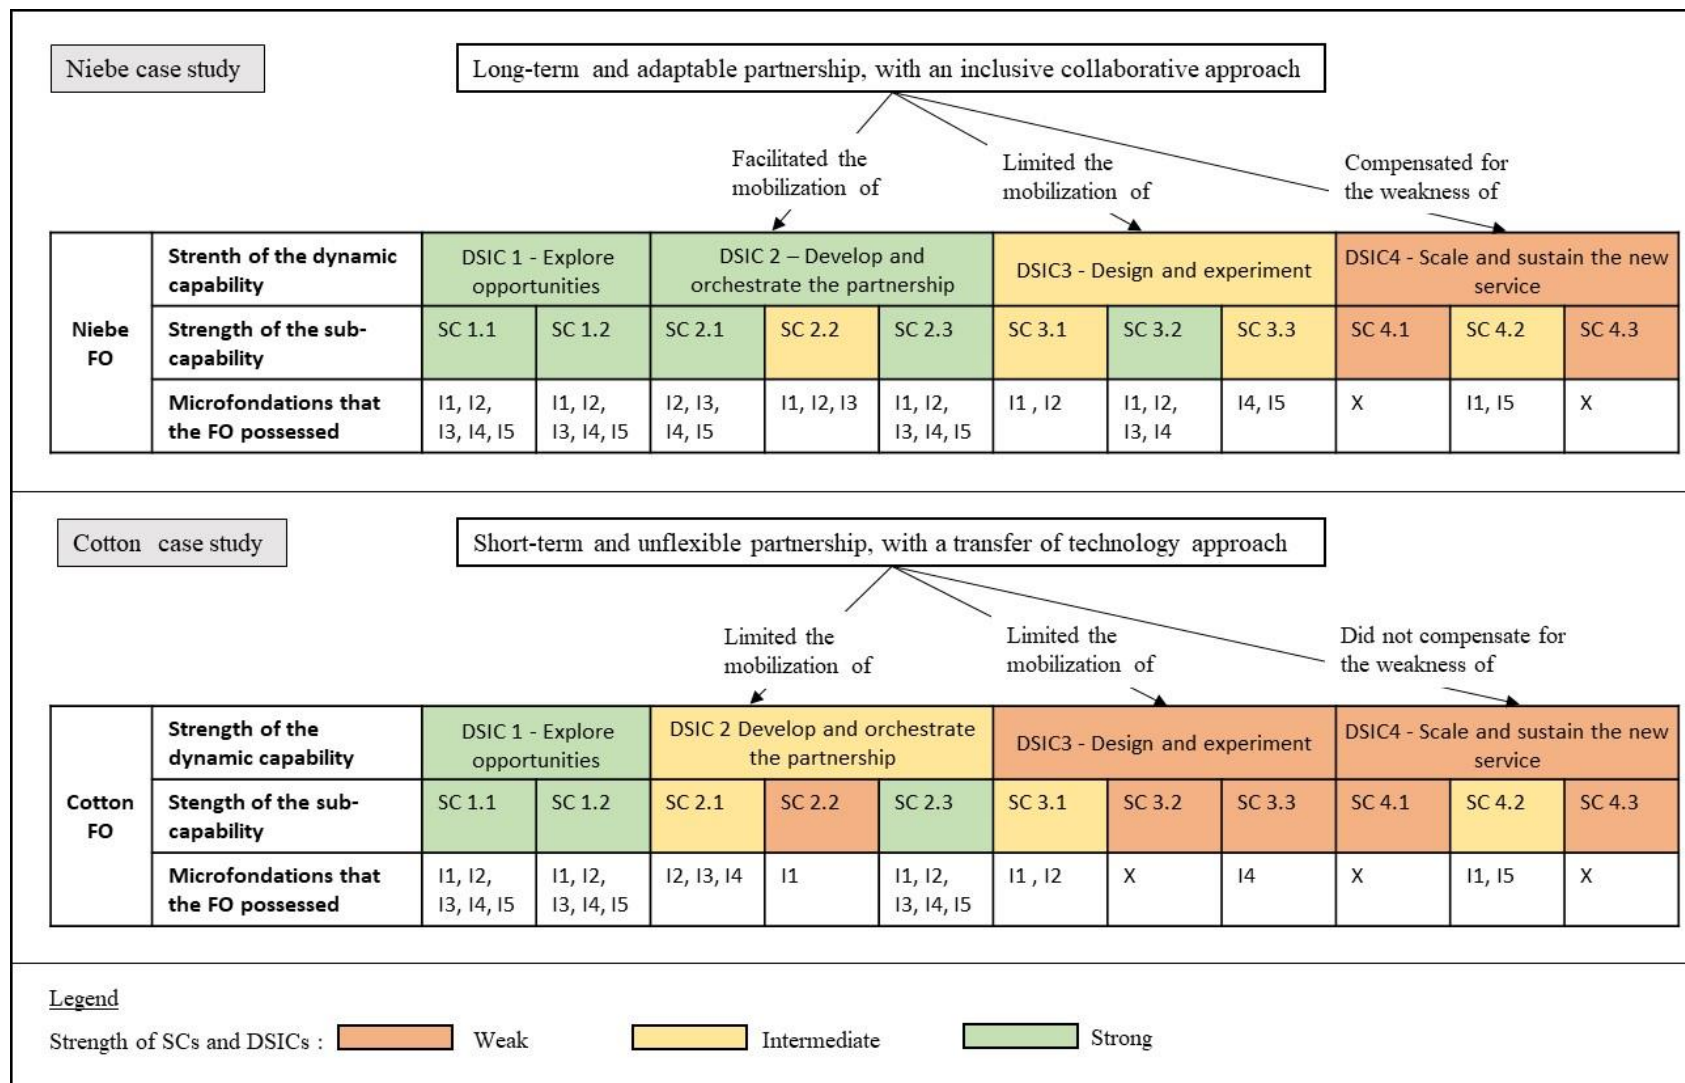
Niebe case study

Long-term and adaptable partnership, with an inclusive collaborative approach

Facilitated the mobilization of

Limited the mobilization of

Compensated for the weakness of

| Niebe FO | Strenth of the dynamic capability | DSIC 1 - Explore opportunities | | DSIC 2 – Develop and orchestrate the partnership | | | DSIC3 - Design and experiment | | | DSIC4 - Scale and sustain the new service | | |
|---|---|---|---|---|---|---|---|---|---|---|---|---|
| | Strength of the sub-capability | SC 1.1 | SC 1.2 | SC 2.1 | SC 2.2 | SC 2.3 | SC 3.1 | SC 3.2 | SC 3.3 | SC 4.1 | SC 4.2 | SC 4.3 |
| | Microfondations that the FO possessed | I1, I2, I3, I4, I5 | I1, I2, I3, I4, I5 | I2, I3, I4, I5 | I1, I2, I3 | I1, I2, I3, I4, I5 | I1 , I2 | I1, I2, I3, I4 | I4, I5 | X | I1, I5 | X |

Cotton case study

Short-term and unflexible partnership, with a transfer of technology approach

Limited the mobilization of

Limited the mobilization of

Did not compensate for the weakness of

| Cotton FO | Strength of the dynamic capability | DSIC 1 - Explore opportunities | | DSIC 2 Develop and orchestrate the partnership | | | DSIC3 - Design and experiment | | | DSIC4 - Scale and sustain the new service | | |
|---|---|---|---|---|---|---|---|---|---|---|---|---|
| | Stength of the sub-capability | SC 1.1 | SC 1.2 | SC 2.1 | SC 2.2 | SC 2.3 | SC 3.1 | SC 3.2 | SC 3.3 | SC 4.1 | SC 4.2 | SC 4.3 |
| | Microfondations that the FO possessed | I1, I2, I3, I4, I5 | I1, I2, I3, I4, I5 | I2, I3, I4 | I1 | I1, I2, I3, I4, I5 | I1 , I2 | X | I4 | X | I1, I5 | X |

Legend

Strength of SCs and DSICs : Weak Intermediate Strong